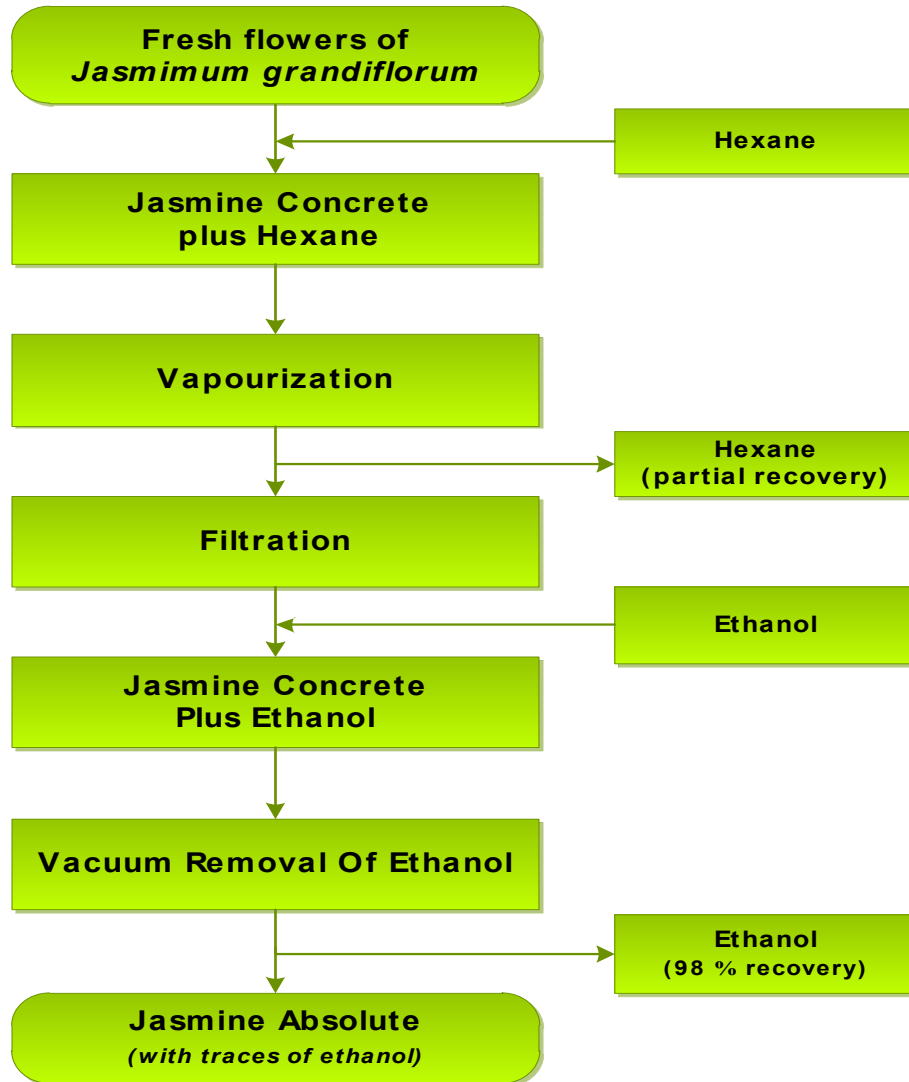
Fresh flowers of
Jasmimum grandiflorum

Hexane

Jasmine Concrete
plus Hexane

Vapourization

Hexane
(partial recovery)

Filtration

Ethanol

Jasmine Concrete
Plus Ethanol

Vacuum Removal Of Ethanol

Ethanol
(98 % recovery)

Jasmine Absolute
(with traces of ethanol)